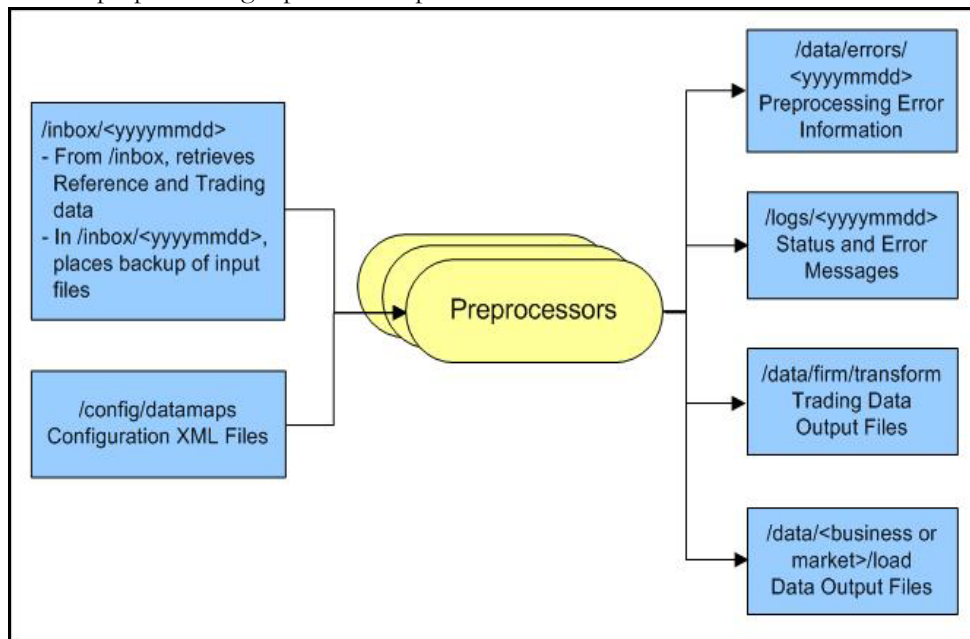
/inbox/<yyyymmdd>
- From /inbox, retrieves Reference and Trading data
- In /inbox/<yyyymmdd>, places backup of input files

/config/datamaps
Configuration XML Files

Preprocessors

/data/errors/<yyyymmdd>
Preprocessing Error Information

/logs/<yyyymmdd>
Status and Error Messages

/data/firm/transform
Trading Data Output Files

/data/<business or market>/load
Data Output Files